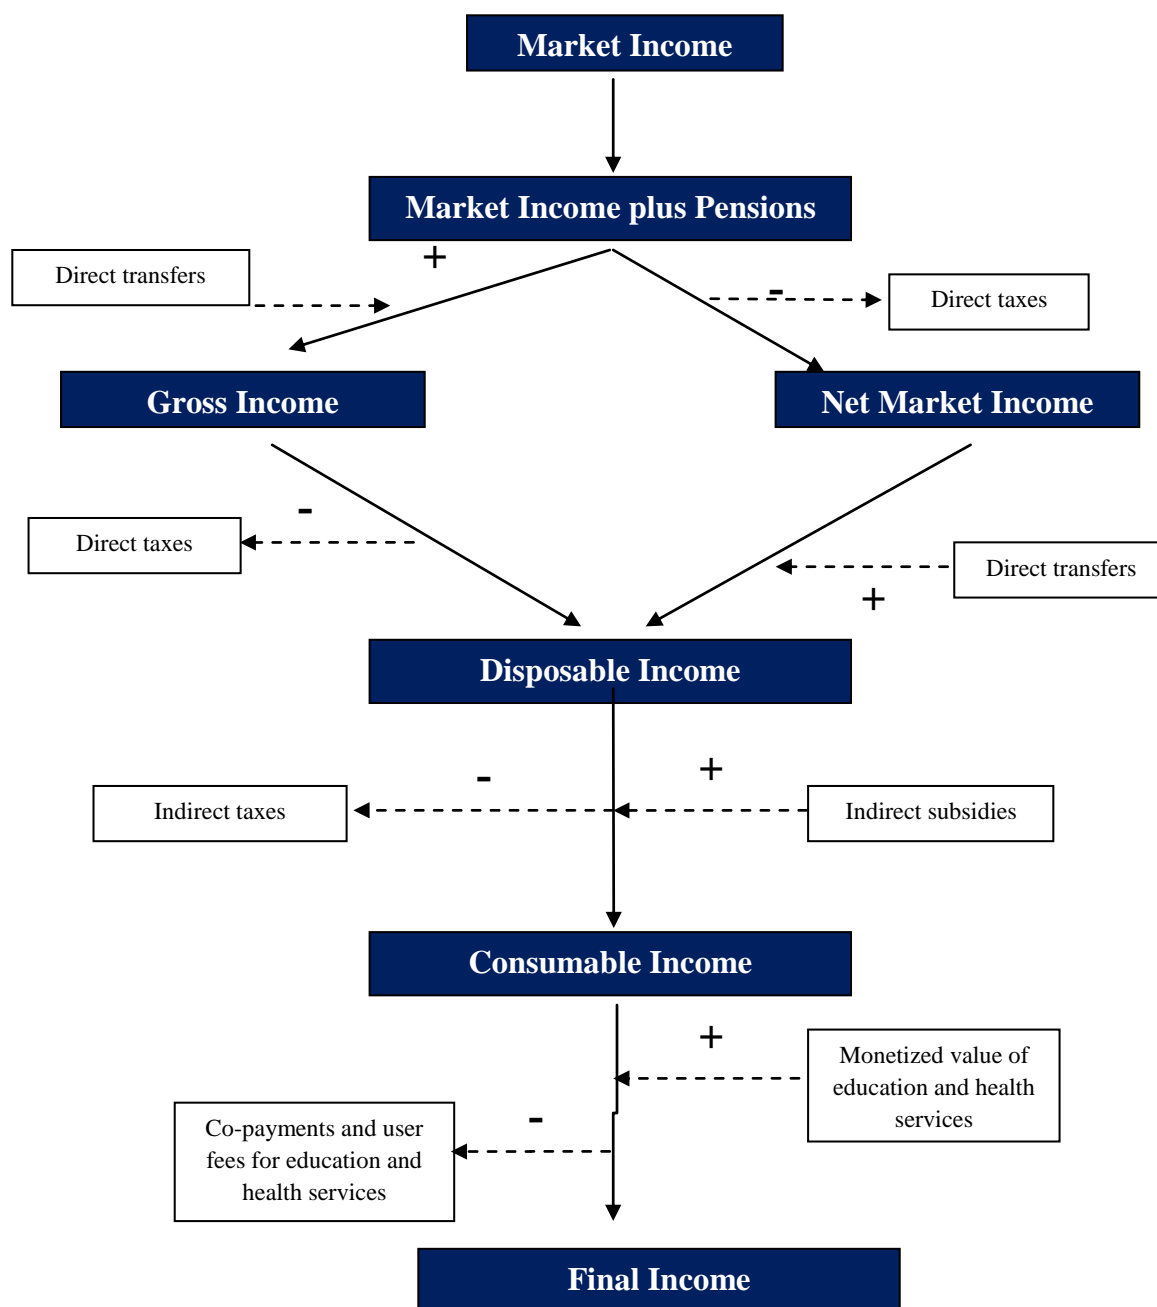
Market Income

Market Income plus Pensions

Direct transfers

+

-

Direct taxes

Gross Income

Net Market Income

-

Direct taxes

Direct transfers

+

Disposable Income

-

+

Indirect taxes

Indirect subsidies

Consumable Income

+

Monetized value of education and health services

-

Co-payments and user fees for education and health services

Final Income